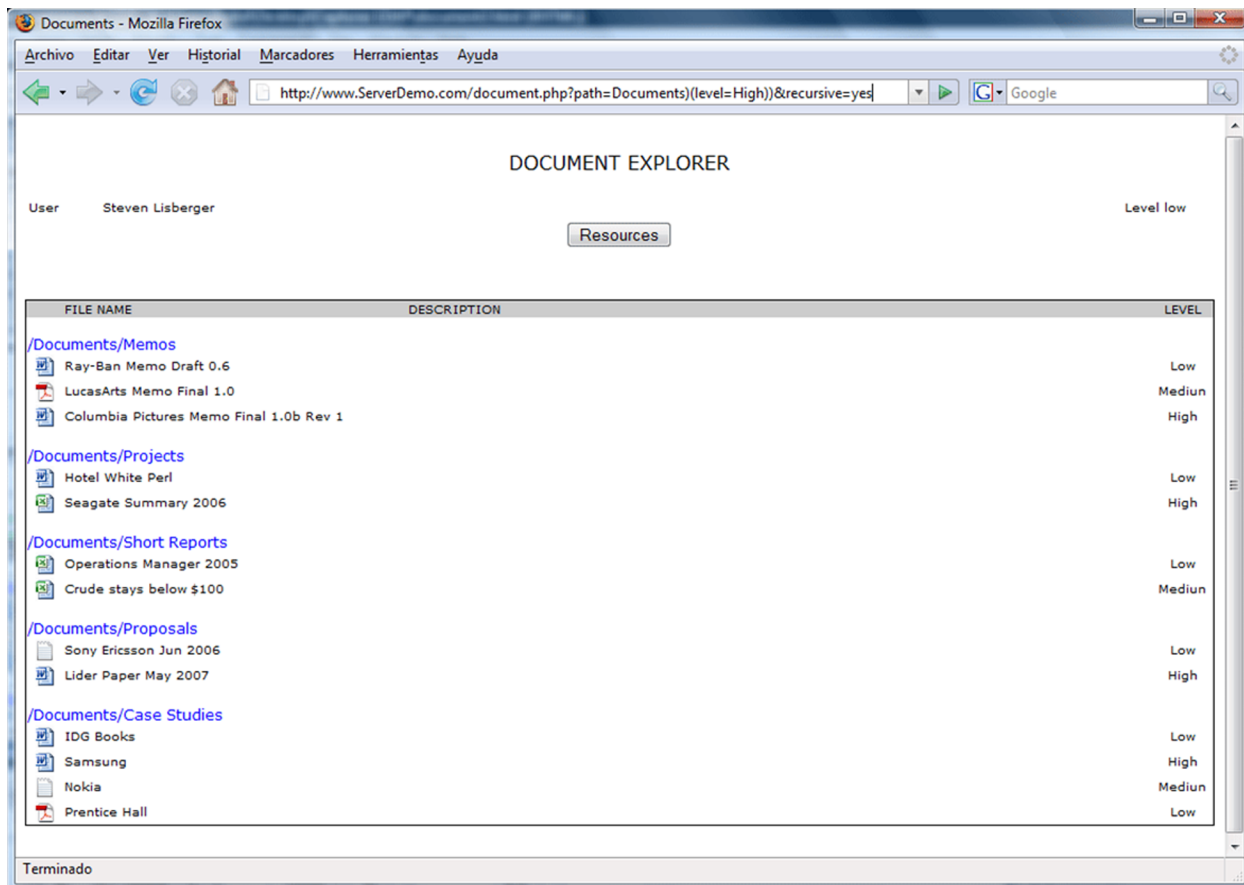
Documents - Mozilla Firefox

Archivo Editar Ver Historial Marcadores Herramientas Ayuda

http://www.ServerDemo.com/document.php?path=Documents)(level=High))&recursive=yes

Google

DOCUMENT EXPLORER

User Steven Lisberger

Level low

Resources

| FILE NAME | DESCRIPTION | LEVEL |
|---|---|---|
| /Documents/Memos | | |
| Ray-Ban Memo Draft 0.6 | | Low |
| LucasArts Memo Final 1.0 | | Mediun |
| Columbia Pictures Memo Final 1.0b Rev 1 | | High |
| /Documents/Projects | | |
| Hotel White Perl | | Low |
| Seagate Summary 2006 | | High |
| /Documents/Short Reports | | |
| Operations Manager 2005 | | Low |
| Crude stays below $100 | | Mediun |
| /Documents/Proposals | | |
| Sony Ericsson Jun 2006 | | Low |
| Lider Paper May 2007 | | High |
| /Documents/Case Studies | | |
| IDG Books | | Low |
| Samsung | | High |
| Nokia | | Mediun |
| Prentice Hall | | Low |

Terminado